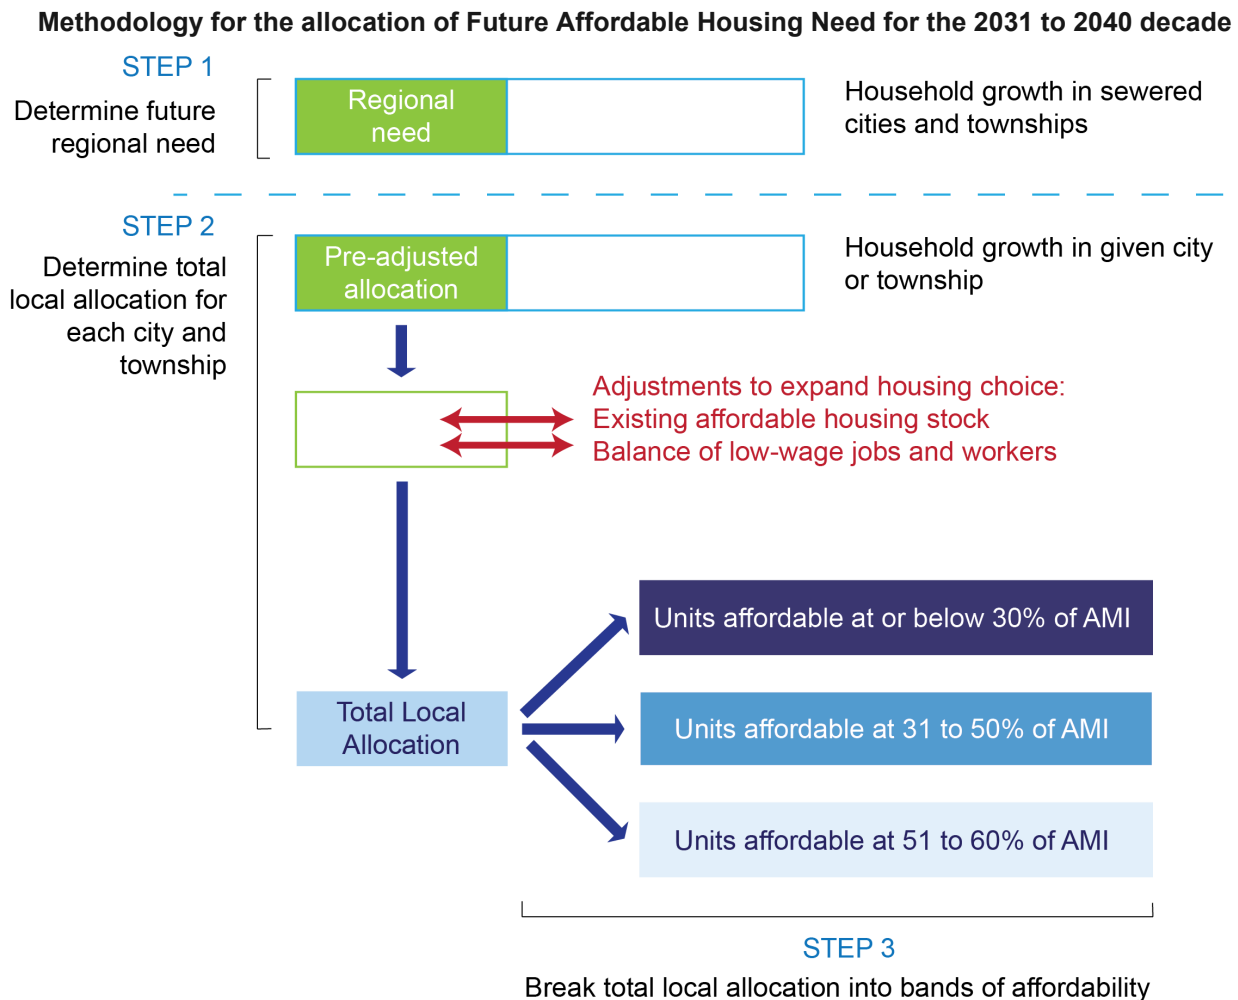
Methodology for the allocation of Future Affordable Housing Need for the 2031 to 2040 decade

STEP 1

Determine future regional need

Regional need

Household growth in sewered cities and townships

STEP 2

Determine total local allocation for each city and township

Pre-adjusted allocation

Household growth in given city or township

Adjustments to expand housing choice:
Existing affordable housing stock
Balance of low-wage jobs and workers

Total Local Allocation

Units affordable at or below 30% of AMI

Units affordable at 31 to 50% of AMI

Units affordable at 51 to 60% of AMI

STEP 3

Break total local allocation into bands of affordability